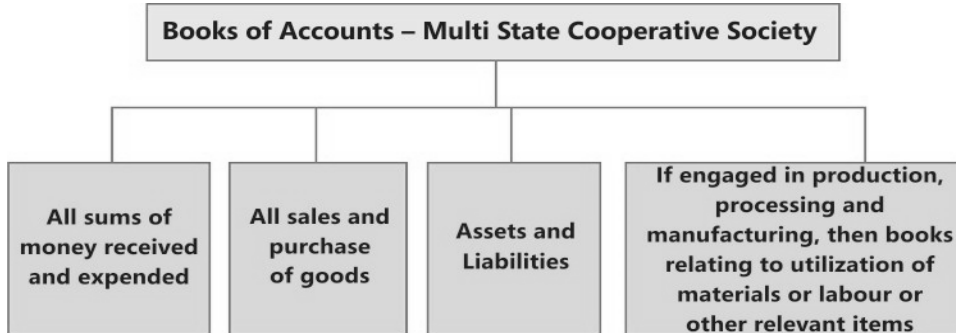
Books of Accounts – Multi State Cooperative Society

All sums of money received and expended

All sales and purchase of goods

Assets and Liabilities

If engaged in production, processing and manufacturing, then books relating to utilization of materials or labour or other relevant items